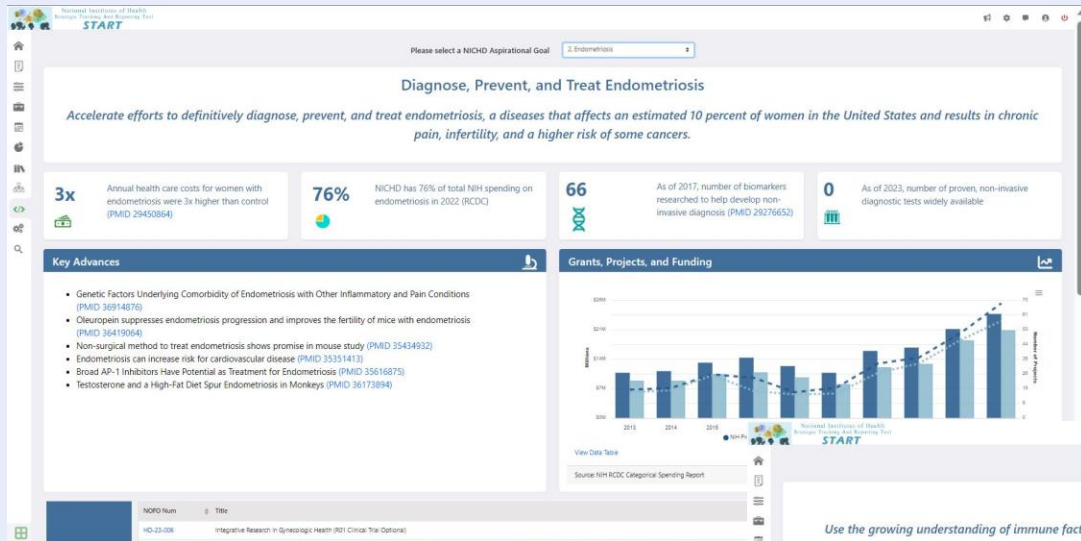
National Institutes of Health
Strategic Tracking And Reporting Tool
START

Please select a NICHD Aspirational Goal 2. Endometriosis

Diagnose, Prevent, and Treat Endometriosis

Accelerate efforts to definitively diagnose, prevent, and treat endometriosis, a diseases that affects an estimated 10 percent of women in the United States and results in chronic pain, infertility, and a higher risk of some cancers.

3x
Annual health care costs for women with endometriosis were 3x higher than control (PMID 29450864)

76%
NICHD has 76% of total NIH spending on endometriosis in 2022 (RCDC)

66
As of 2017, number of biomarkers researched to help develop non-invasive diagnosis (PMID 29276652)

0
As of 2023, number of proven, non-invasive diagnostic tests widely available

Key Advances

- Genetic Factors Underlying Comorbidity of Endometriosis with Other Inflammatory and Pain Conditions (PMID 36914876)
- Oleuropein suppresses endometriosis progression and improves the fertility of mice with endometriosis (PMID 36419064)
- Non-surgical method to treat endometriosis shows promise in mouse study (PMID 35434932)
- Endometriosis can increase risk for cardiovascular disease (PMID 35351413)
- Broad AP-1 Inhibitors Have Potential as Treatment for Endometriosis (PMID 35616875)
- Testosterone and a High-Fat Diet Spur Endometriosis in Monkeys (PMID 36173894)

Grants, Projects, and Funding

$28M
$21M
$14M
$7M
$0M
Millions
2013
2014
2015
NIH Fu
70
60
50
40
30
20
10
0
Number of Projects

View Data Table

Source: NIH RCDC Categorical Spending Report

NOFO Num | Title
HD-23-006 | Integrative Research in Gynecologic Health (R01 Clinical Trial Optional)

National Institutes of Health
Strategic Tracking And Reporting Tool
START

Use the growing understanding of immune fact